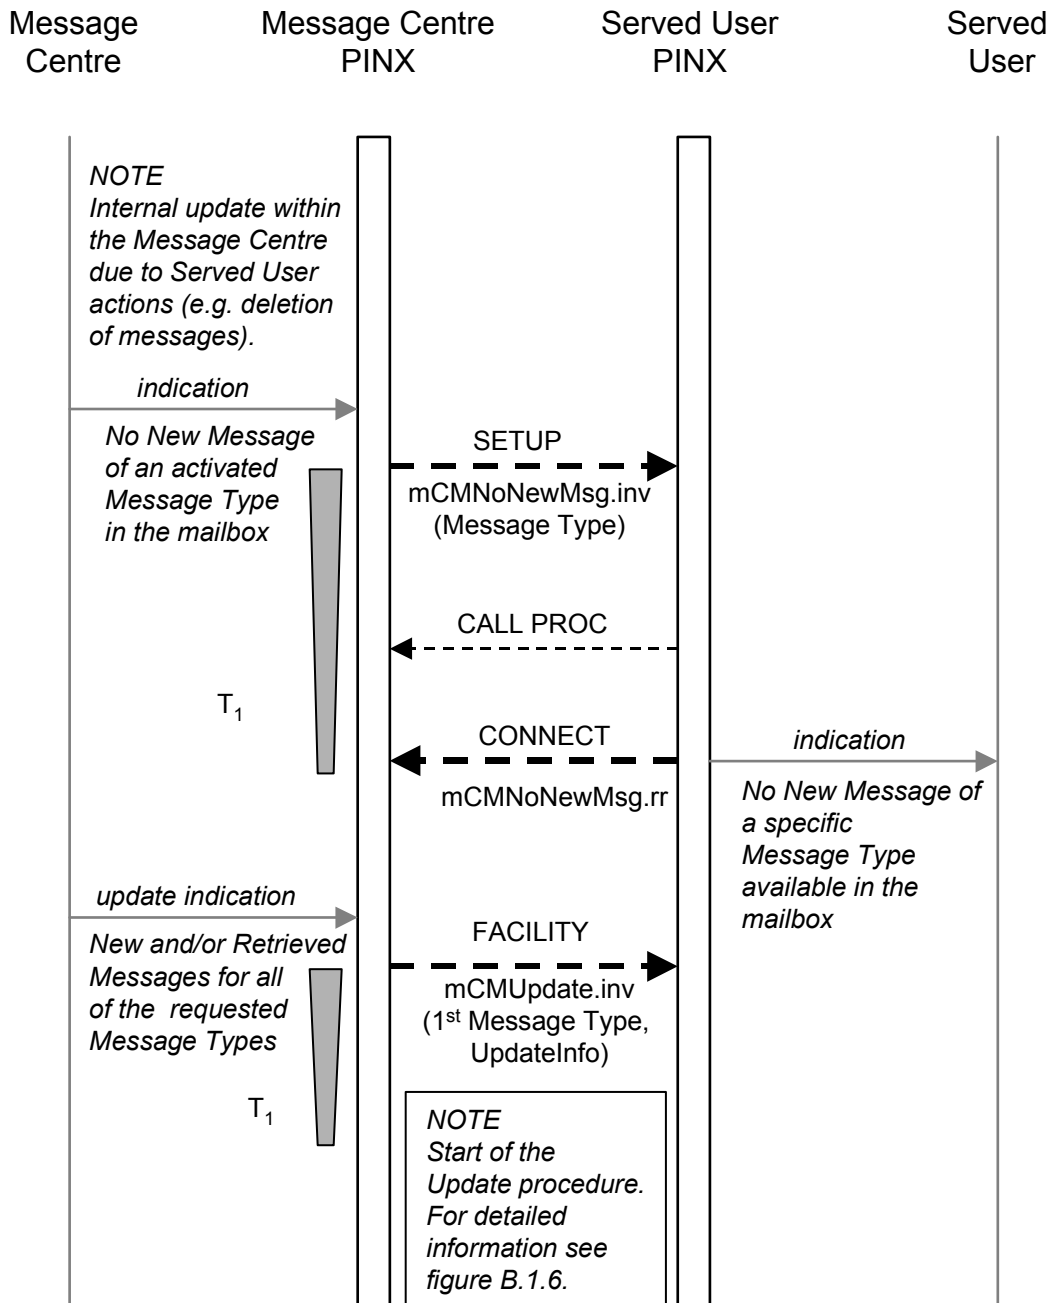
Message Centre

Message Centre PINX

Served User PINX

Served User

NOTE
Internal update within the Message Centre due to Served User actions (e.g. deletion of messages).

indication

No New Message of an activated Message Type in the mailbox

SETUP

mCMNoNewMsg.inv (Message Type)

CALL PROC

$T_1$

CONNECT

indication

mCMNoNewMsg.rr

No New Message of a specific Message Type available in the mailbox

update indication

New and/or Retrieved Messages for all of the requested Message Types

FACILITY

mCMUpdate.inv (1$^{st}$ Message Type, UpdateInfo)

$T_1$

NOTE
Start of the Update procedure. For detailed information see figure B.1.6.